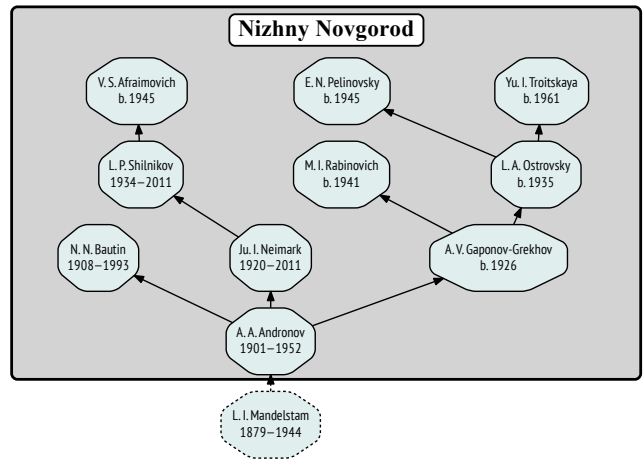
Nizhny Novgorod

V. S. Afraimovich
b. 1945

E. N. Pelinovsky
b. 1945

Yu. I. Troitskaya
b. 1961

L. P. Shilnikov
1934–2011

M. I. Rabinovich
b. 1941

L. A. Ostrovsky
b. 1935

N. N. Bautin
1908–1993

Ju. I. Neimark
1920–2011

A. V. Gaponov-Grekhov
b. 1926

A. A. Andronov
1901–1952

L. I. Mandelstam
1879–1944